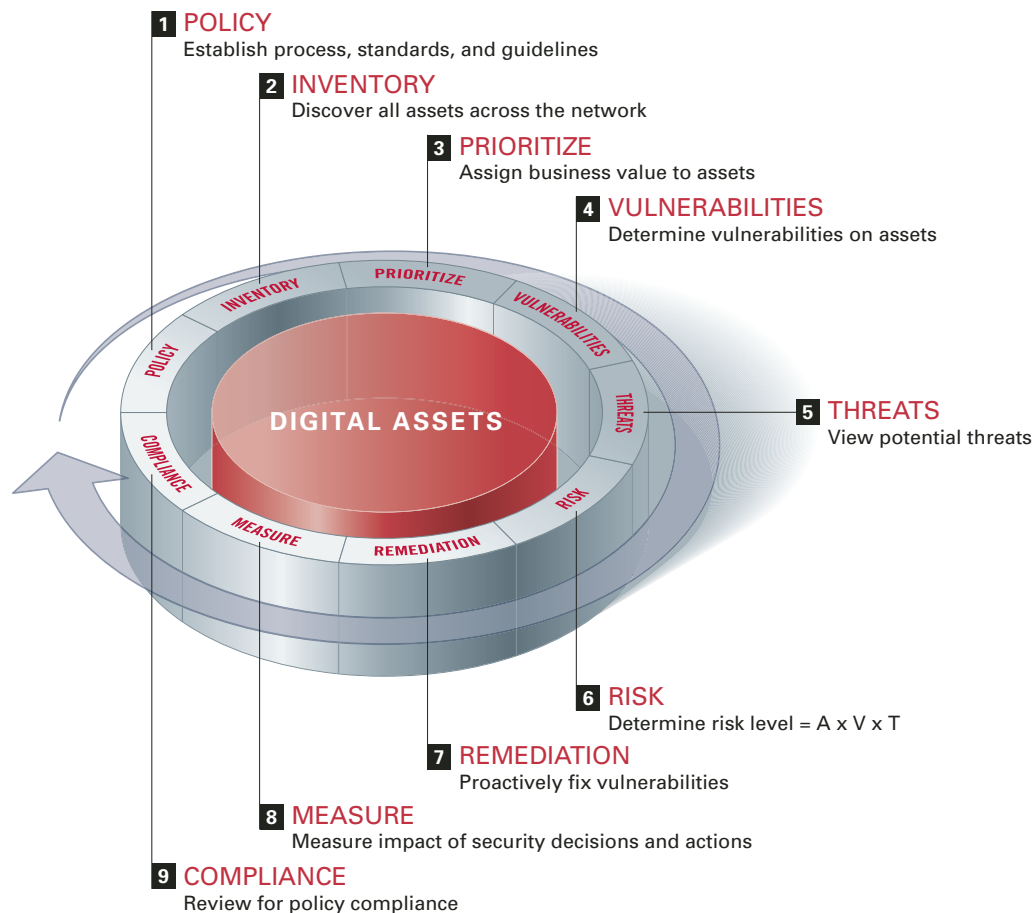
1 POLICY
Establish process, standards, and guidelines

2 INVENTORY
Discover all assets across the network

3 PRIORITIZE
Assign business value to assets

4 VULNERABILITIES
Determine vulnerabilities on assets

POLICY
INVENTORY
PRIORITIZE
VULNERABILITIES
THREATS
RISK
REMEDIATION
MEASURE
COMPLIANCE

DIGITAL ASSETS

5 THREATS
View potential threats

6 RISK
Determine risk level = A x V x T

7 REMEDIATION
Proactively fix vulnerabilities

8 MEASURE
Measure impact of security decisions and actions

9 COMPLIANCE
Review for policy compliance